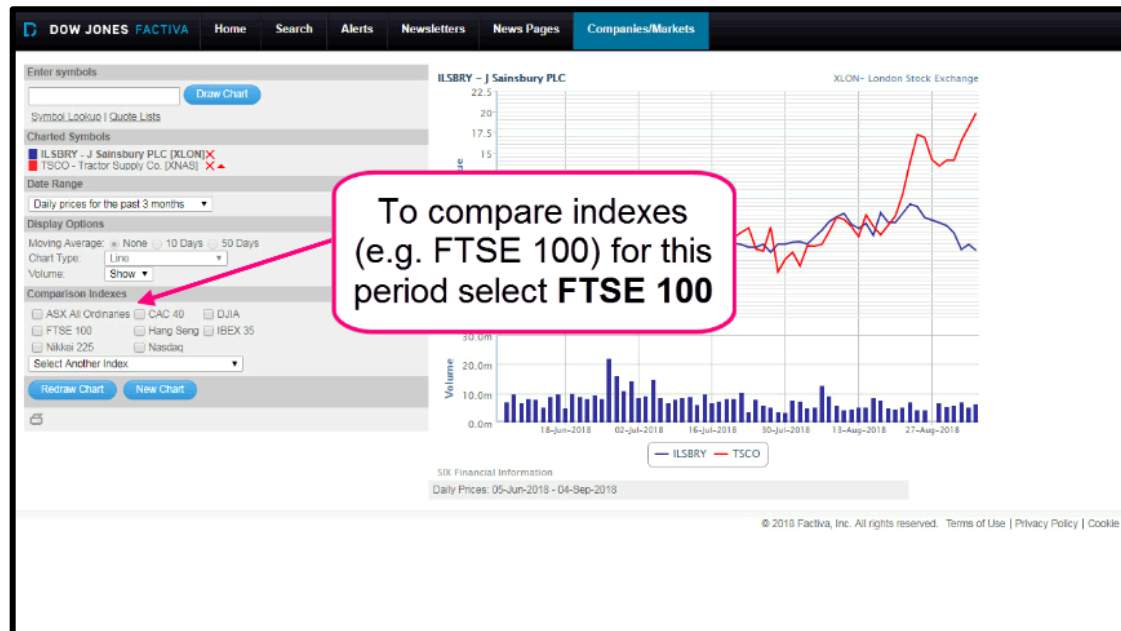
DOW JONES FACTIVA Home Search Alerts Newsletters News Pages Companies/Markets

Enter symbols

Draw Chart

Symbol Lookup | Quote Lists

Charted Symbols

ILSBRY - J Sainsbury PLC [XLON]

TSCO - Tractor Supply Co. [XNAS]

Date Range

Daily prices for the past 3 months

Display Options

Moving Average: None 10 Days 50 Days

Chart Type: Line

Volume: Show

Comparison Indexes

ASX All Ordinaries CAC 40 DJIA

FTSE 100 Hang Seng IBEX 35

Nikkei 225 Nasdaq

Select Another Index

Redraw Chart New Chart

ILSBRY - J Sainsbury PLC

XLON- London Stock Exchange

22.5
20
17.5
15

To compare indexes (e.g. FTSE 100) for this period select **FTSE 100**

30.0m
20.0m
10.0m
0.0m

Volume

18-Jun-2018 02-Jul-2018 16-Jul-2018 30-Jul-2018 13-Aug-2018 27-Aug-2018

ILSBRY TSCO

SIX Financial Information

Daily Prices: 05-Jun-2018 - 04-Sep-2018

© 2018 Factiva, Inc. All rights reserved. Terms of Use | Privacy Policy | Cookie